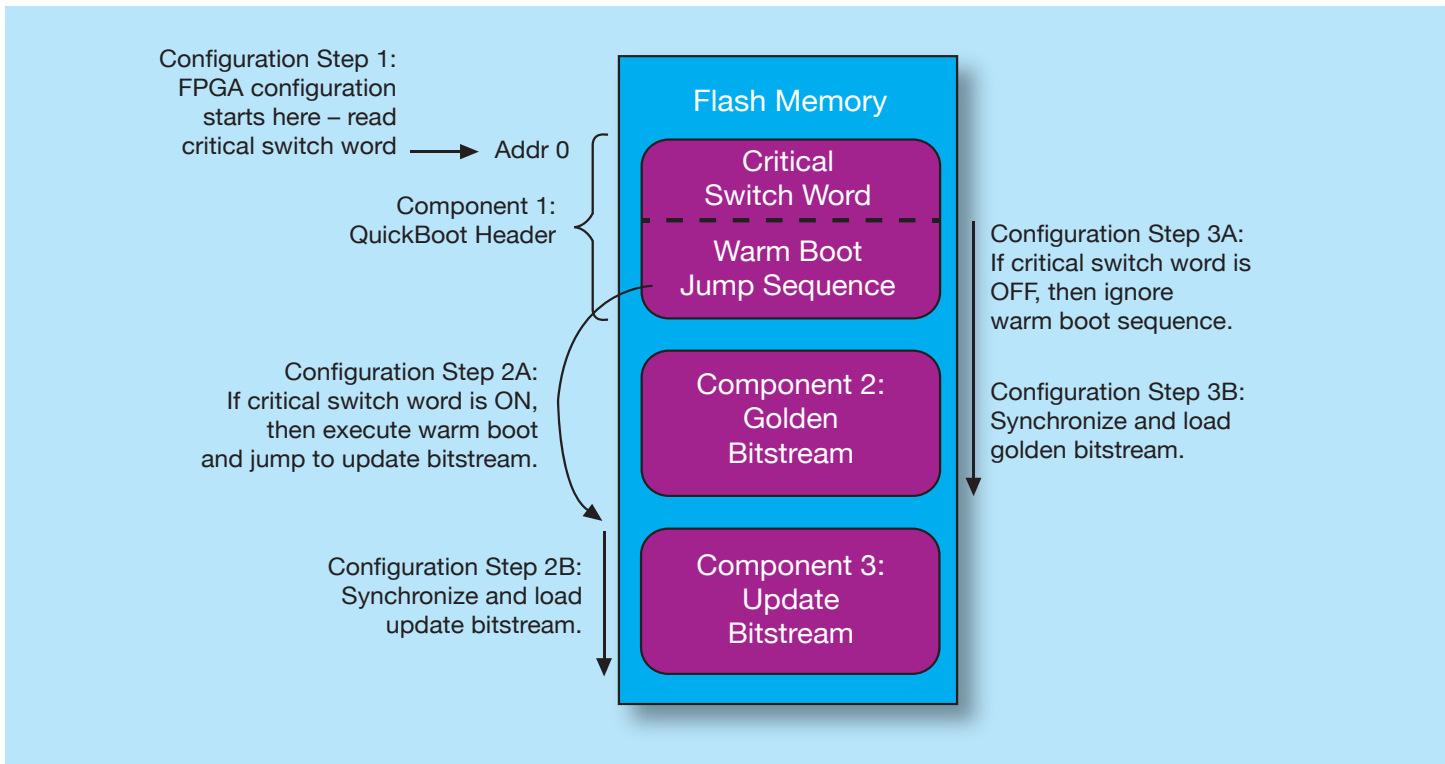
Configuration Step 1: FPGA configuration starts here – read critical switch word

Addr 0

Component 1: QuickBoot Header

Flash Memory

Critical Switch Word

Warm Boot Jump Sequence

Configuration Step 3A: If critical switch word is OFF, then ignore warm boot sequence.

Configuration Step 2A: If critical switch word is ON, then execute warm boot and jump to update bitstream.

Component 2: Golden Bitstream

Configuration Step 3B: Synchronize and load golden bitstream.

Configuration Step 2B: Synchronize and load update bitstream.

Component 3: Update Bitstream